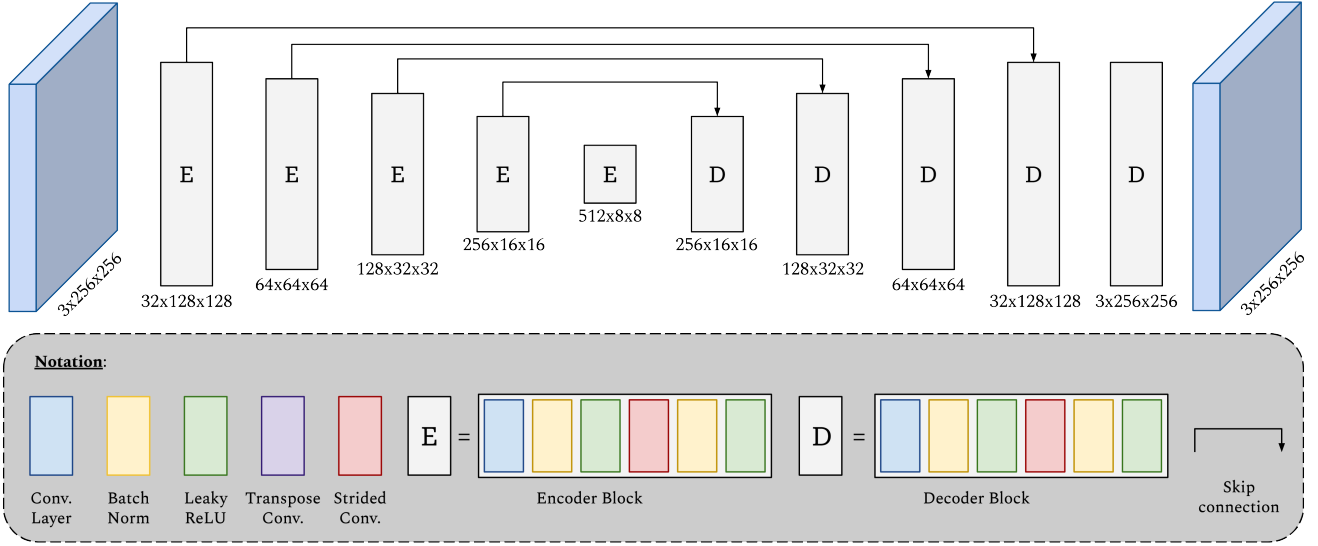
3x256x256

E
32x128x128

E
64x64x64

E
128x32x32

E
256x16x16

E
512x8x8

D
256x16x16

D
128x32x32

D
64x64x64

D
32x128x128

D
3x256x256

3x256x256

Notation:

Conv. Layer

Batch Norm

Leaky ReLU

Transpose Conv.

Strided Conv.

E =

Encoder Block

D =

Decoder Block

Skip connection